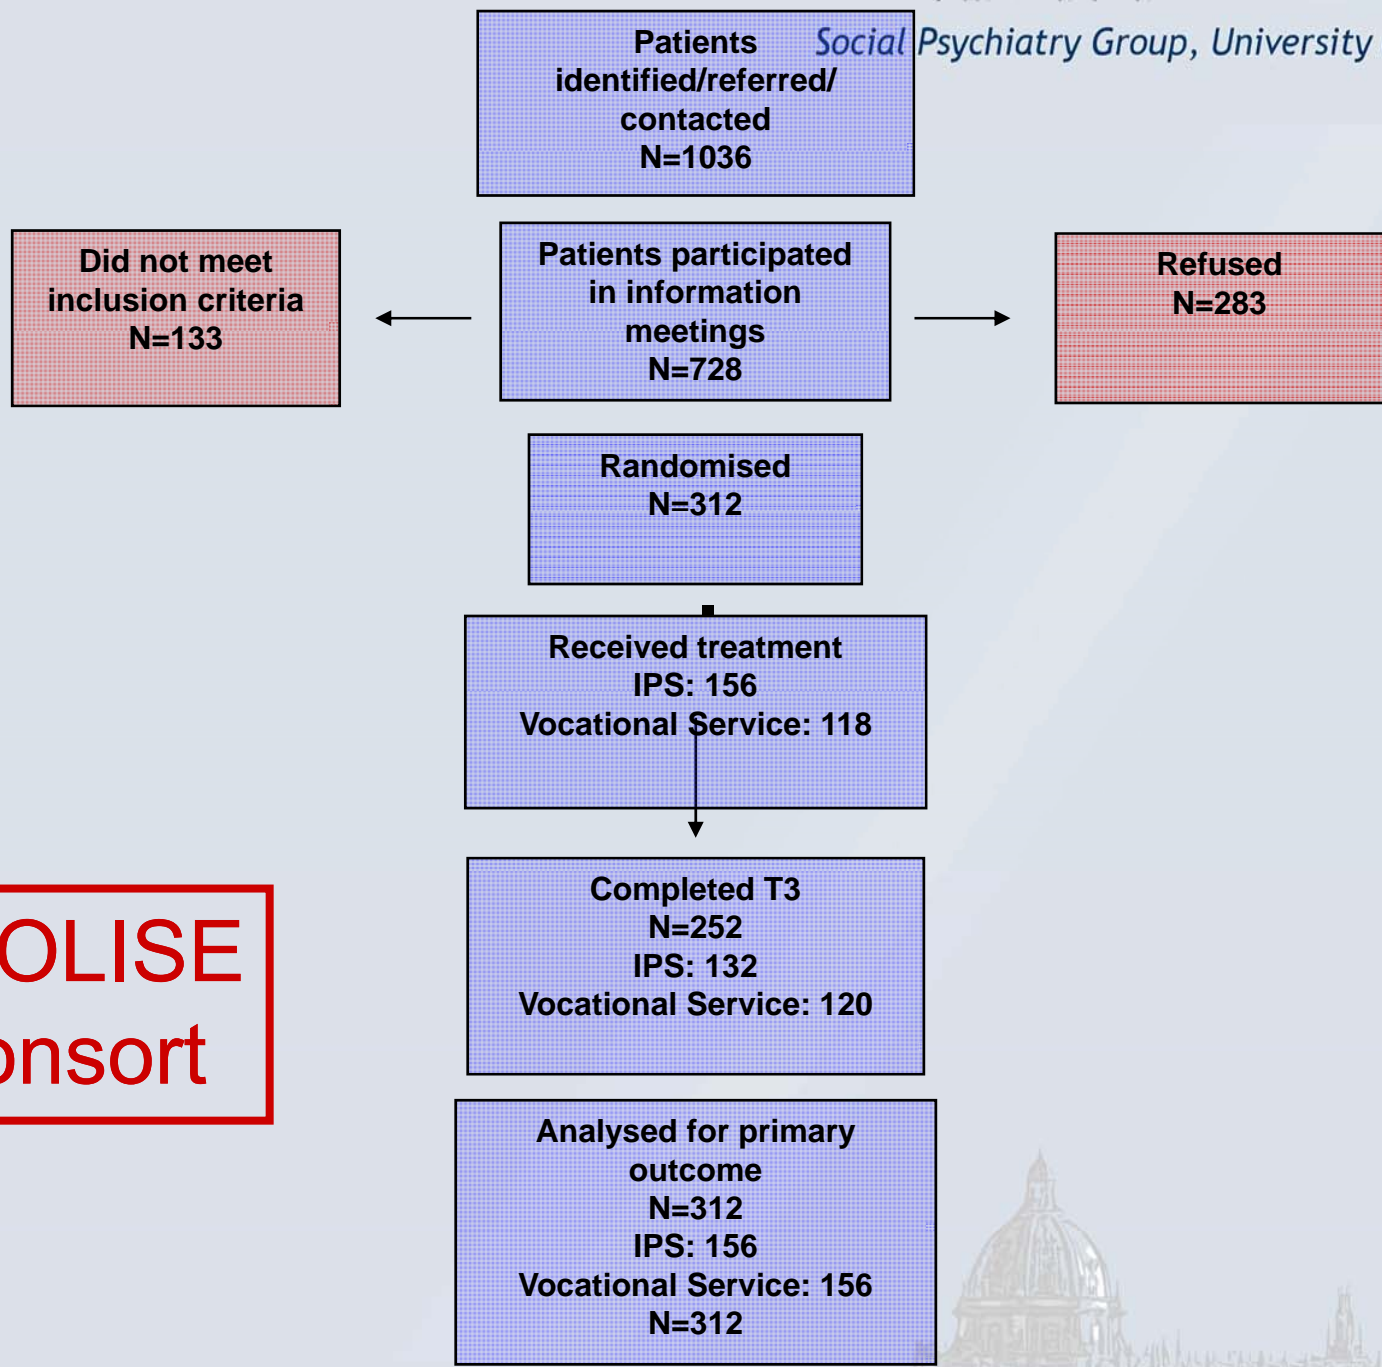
Social Psychiatry Group, University

Patients identified/referred/ contacted
N=1036

Did not meet inclusion criteria
N=133

Patients participated in information meetings
N=728

Refused
N=283

Randomised
N=312

Received treatment
IPS: 156
Vocational Service: 118

Completed T3
N=252
IPS: 132
Vocational Service: 120

OLISE
onsort

Analysed for primary outcome
N=312
IPS: 156
Vocational Service: 156
N=312